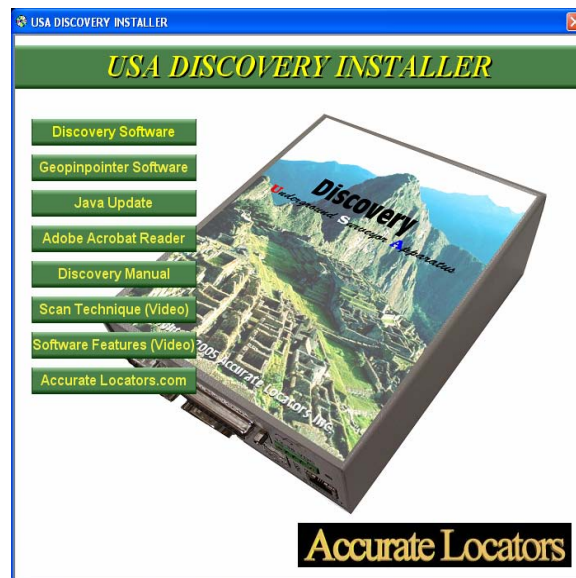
USA DISCOVERY INSTALLER

USA DISCOVERY INSTALLER

Discovery Software

Geopinpointer Software

Java Update

Adobe Acrobat Reader

Discovery Manual

Scan Technique (Video)

Software Features (Video)

Accurate Locators.com

Discovery

Underground Scanner Apparatus

2005 Accurate Locators Inc.

Accurate Locators